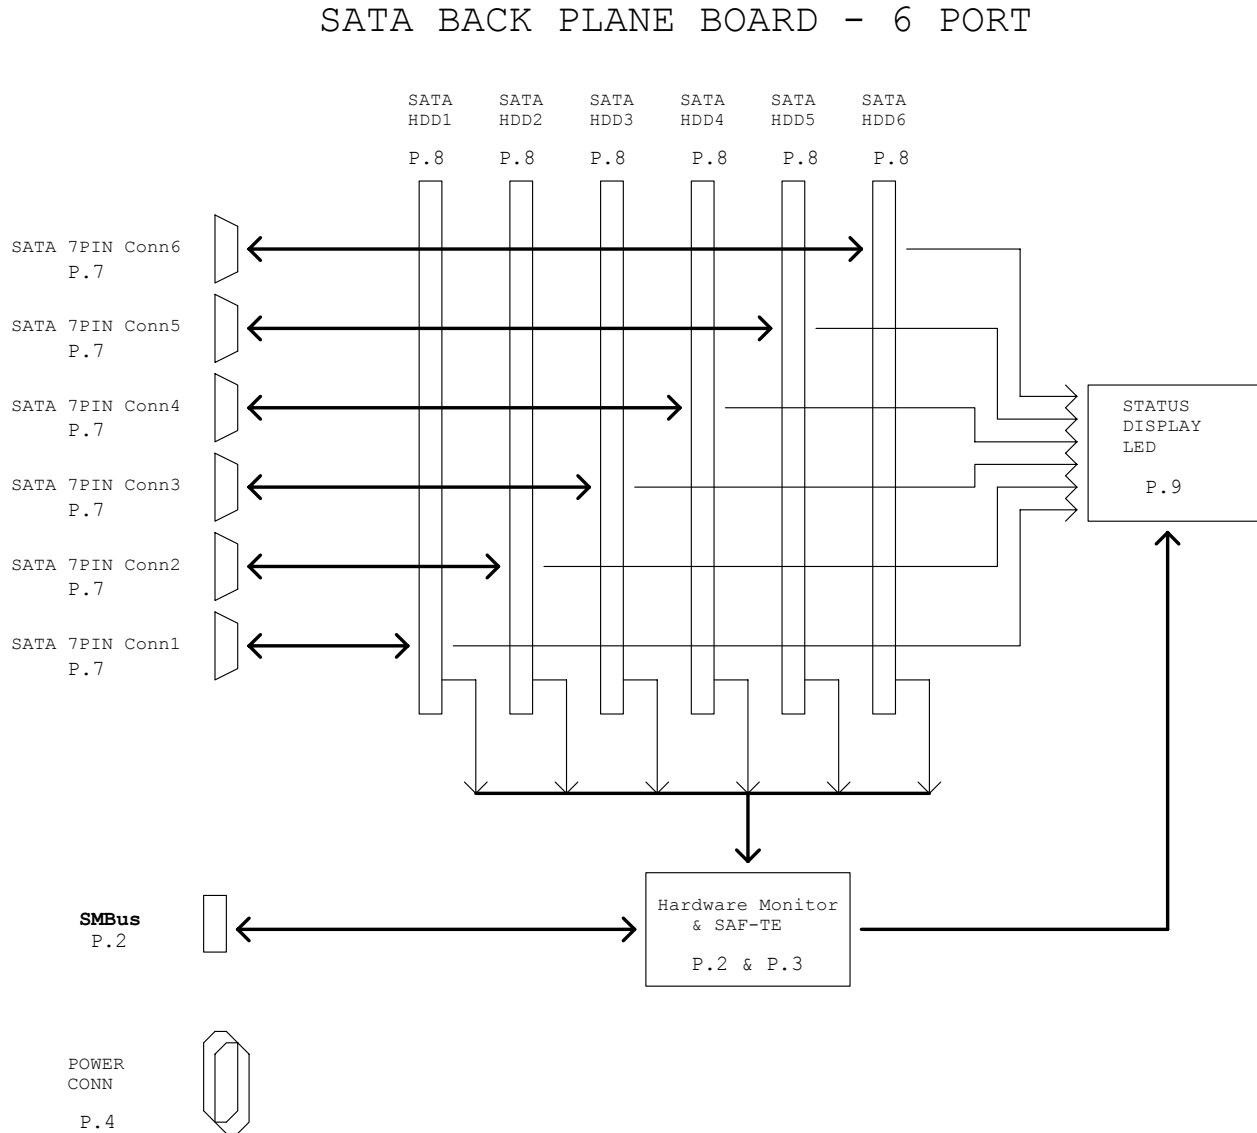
SATA BACK PLANE BOARD - 6 PORT

SATA HDD1
P.8

SATA HDD2
P.8

SATA HDD3
P.8

SATA HDD4
P.8

SATA HDD5
P.8

SATA HDD6
P.8

SATA 7PIN Conn6
P.7

SATA 7PIN Conn5
P.7

SATA 7PIN Conn4
P.7

SATA 7PIN Conn3
P.7

SATA 7PIN Conn2
P.7

SATA 7PIN Conn1
P.7

STATUS DISPLAY LED

P.9

SMBus
P.2

Hardware Monitor & SAF-TE

P.2 & P.3

POWER CONN

P.4